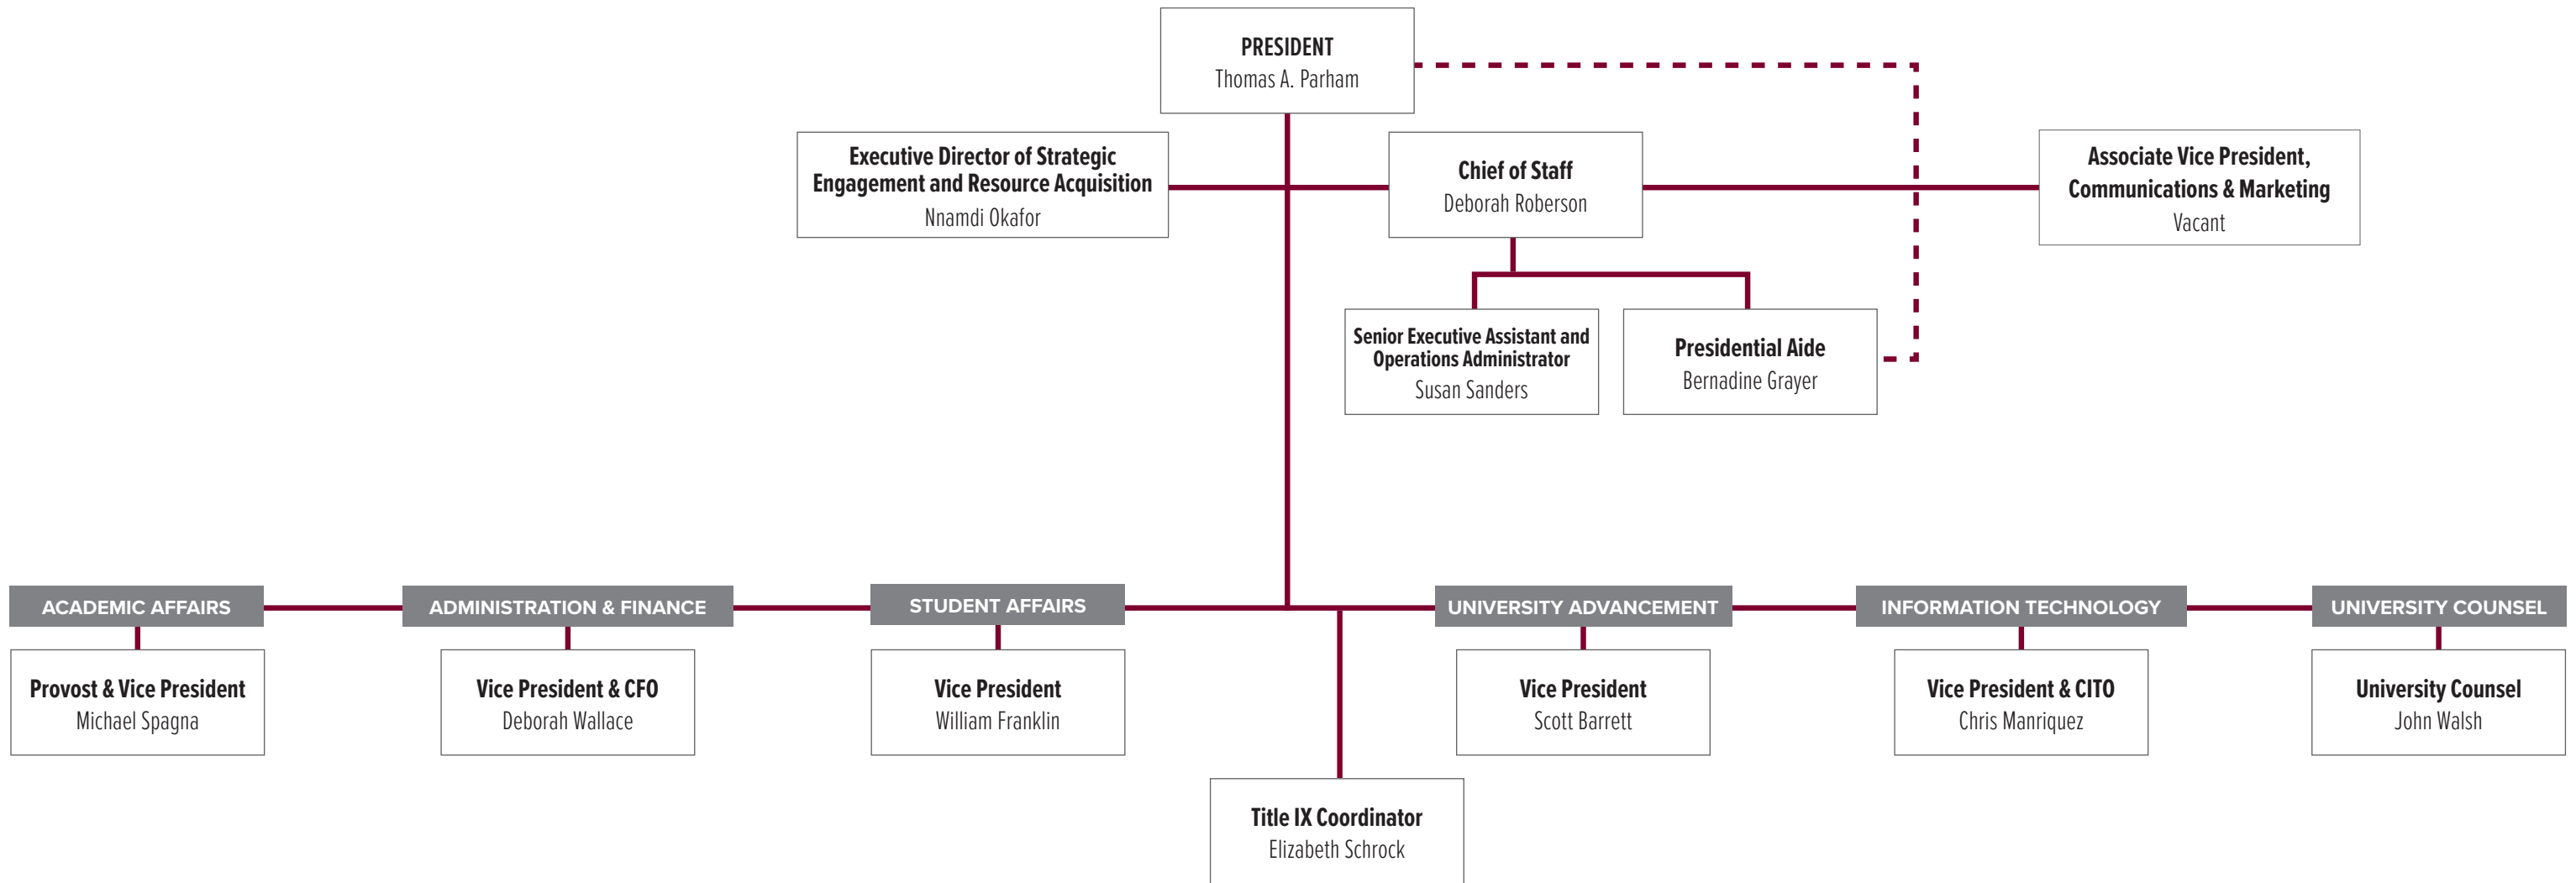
PRESIDENT
Thomas A. Parham

Executive Director of Strategic Engagement and Resource Acquisition
Nnamdi Okafor

Chief of Staff
Deborah Roberson

Associate Vice President, Communications & Marketing
Vacant

Senior Executive Assistant and Operations Administrator
Susan Sanders

Presidential Aide
Bernadine Grayer

ACADEMIC AFFAIRS
Provost & Vice President
Michael Spagna

ADMINISTRATION & FINANCE
Vice President & CFO
Deborah Wallace

STUDENT AFFAIRS
Vice President
William Franklin

UNIVERSITY ADVANCEMENT
Vice President
Scott Barrett

INFORMATION TECHNOLOGY
Vice President & CITO
Chris Manriquez

UNIVERSITY COUNSEL
University Counsel
John Walsh

Title IX Coordinator
Elizabeth Schrock